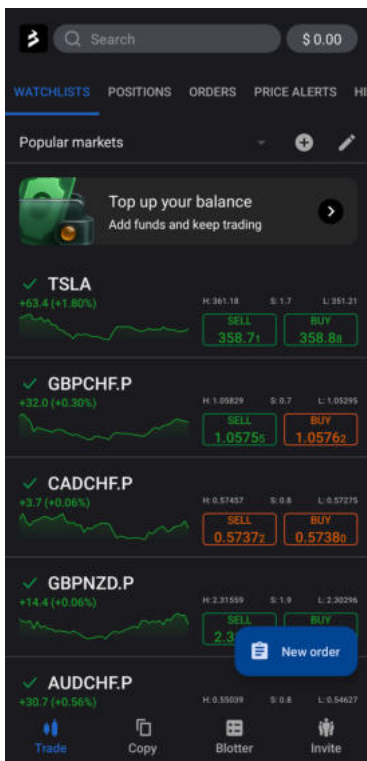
Search

$ 0.00

WATCHLISTS POSITIONS ORDERS PRICE ALERTS HI

Popular markets

Top up your balance
Add funds and keep trading

TSLA
+63.4 (+1.80%)
H: 361.18 S: 1.7 L: 351.21
SELL 358.71
BUY 358.88

GBPCHF.P
+32.0 (+0.30%)
H: 1.05829 S: 0.7 L: 1.05295
SELL 1.05755
BUY 1.05762

CADCHF.P
+3.7 (+0.06%)
H: 0.57457 S: 0.8 L: 0.57275
SELL 0.57372
BUY 0.57380

GBPNZD.P
+14.4 (+0.06%)
H: 2.31559 S: 1.9 L: 2.30296
SELL 2.3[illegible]
BUY

New order

AUDCHF.P
+30.7 (+0.56%)
H: 0.55039 S: 0.8 L: 0.54627

Trade Copy Blotter Invite